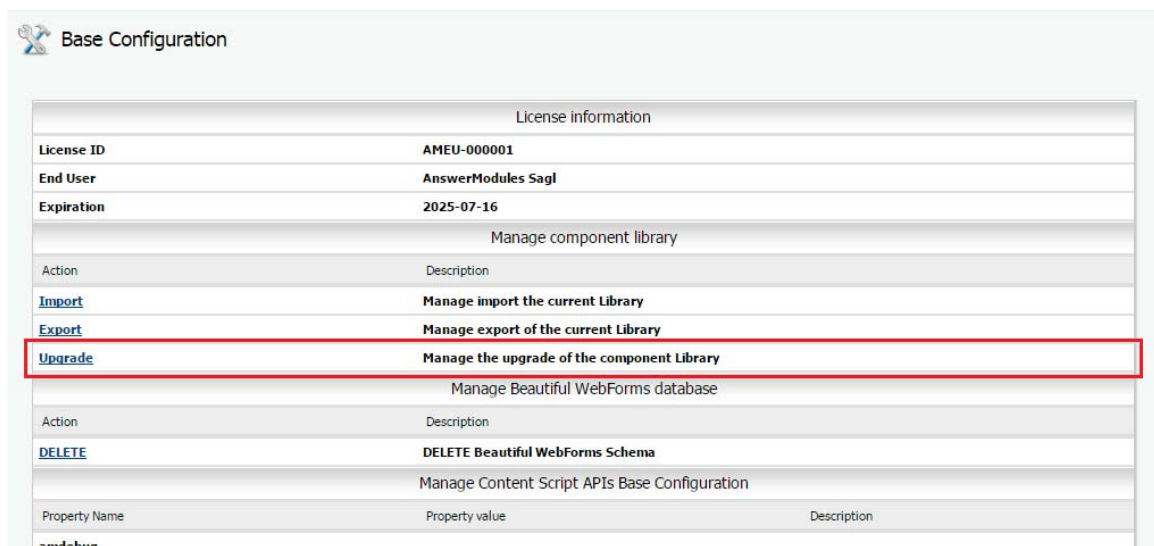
Base Configuration

| License information | | |
|---|---|---|
| License ID | AMEU-000001 | |
| End User | AnswerModules Sagl | |
| Expiration | 2025-07-16 | |
| Manage component library | | |
| Action | Description | |
| Import | Manage import the current Library | |
| Export | Manage export of the current Library | |
| Upgrade | Manage the upgrade of the component Library | |
| Manage Beautiful WebForms database | | |
| Action | Description | |
| DELETE | DELETE Beautiful WebForms Schema | |
| Manage Content Script APIs Base Configuration | | |
| Property Name | Property value | Description |
| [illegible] | | |